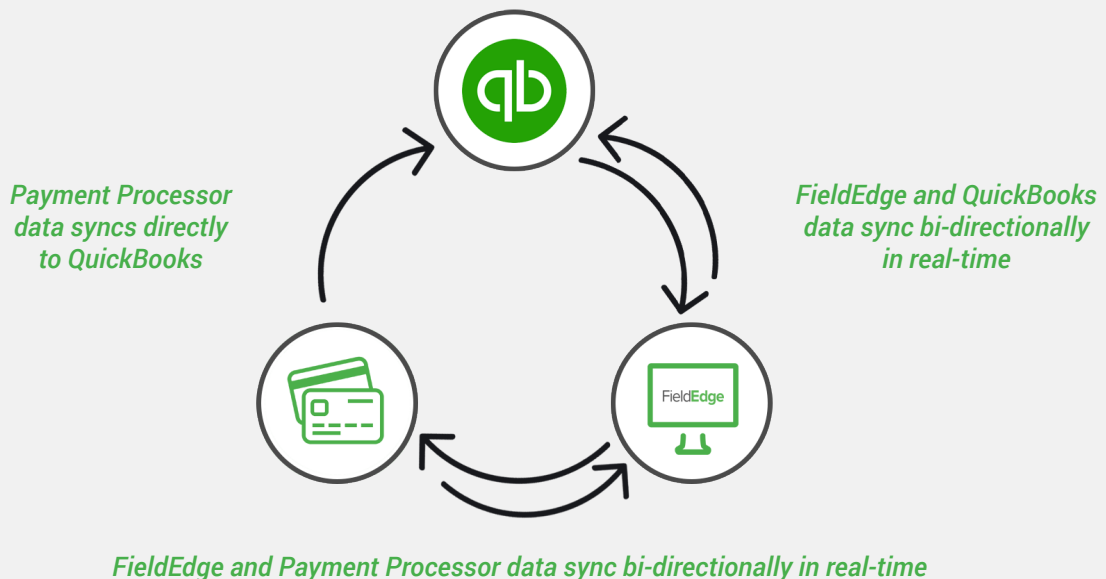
qb

Payment Processor data syncs directly to QuickBooks

FieldEdge and QuickBooks data sync bi-directionally in real-time

FieldEdge

FieldEdge and Payment Processor data sync bi-directionally in real-time